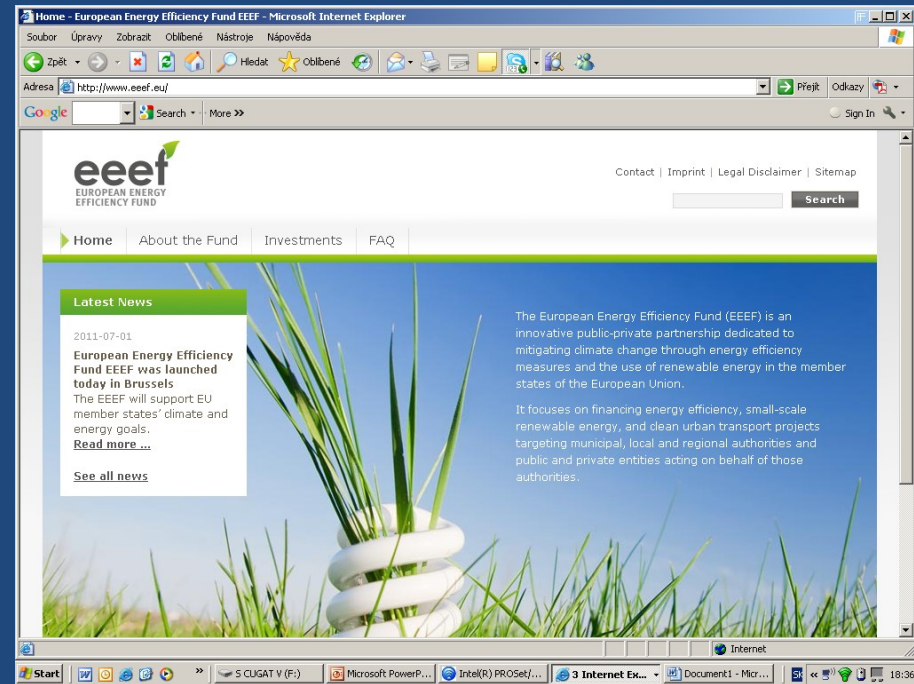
Home - European Energy Efficiency Fund EEEF - Microsoft Internet Explorer

Soubor Úpravy Zobrazit Oblíbené Nástroje Nápověda

Zpět Hledat Oblíbené

Adresa http://www.eeef.eu/ Přejít Odkazy

Google Search More >> Sign In

eeef
EUROPEAN ENERGY EFFICIENCY FUND

Contact | Imprint | Legal Disclaimer | Sitemap

Search

Home About the Fund Investments FAQ

Latest News

2011-07-01

European Energy Efficiency Fund EEEF was launched today in Brussels

The EEEF will support EU member states' climate and energy goals.

Read more ...

See all news

The European Energy Efficiency Fund (EEEF) is an innovative public-private partnership dedicated to mitigating climate change through energy efficiency measures and the use of renewable energy in the member states of the European Union.

It focuses on financing energy efficiency, small-scale renewable energy, and clean urban transport projects targeting municipal, local and regional authorities and public and private entities acting on behalf of those authorities.

Internet

Start S CUGAT V (F:) Microsoft PowerP... Intel(R) PROSet/... 3 Internet Ex... Document1 - Micr... 18:36